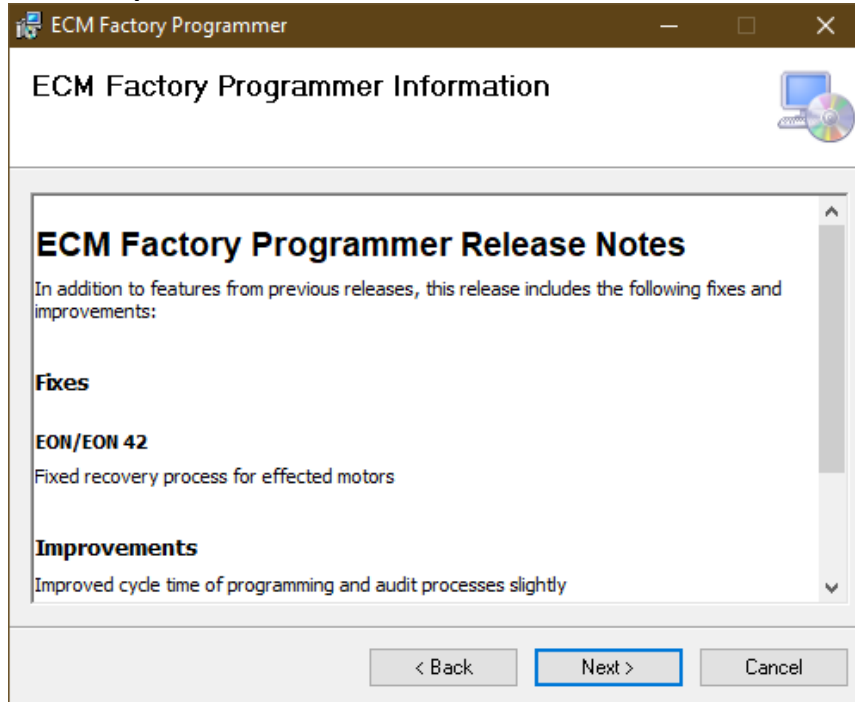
ECM Factory Programmer

ECM Factory Programmer Information

ECM Factory Programmer Release Notes

In addition to features from previous releases, this release includes the following fixes and improvements:

Fixes

EON/EON 42

Fixed recovery process for effected motors

Improvements

Improved cycle time of programming and audit processes slightly

< Back

Next >

Cancel